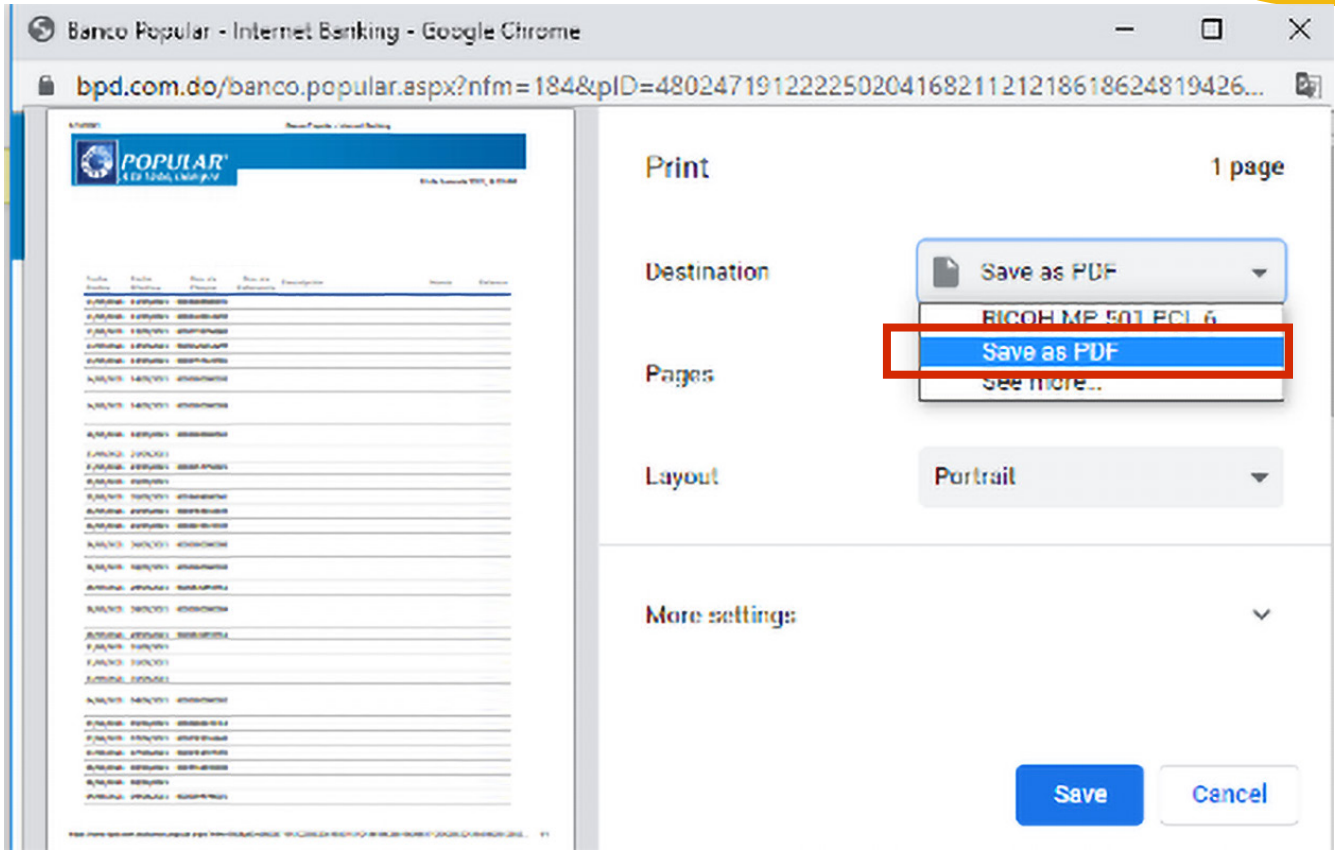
Banco Popular - Internet Banking - Google Chrome

bpd.com.do/banco.popular.aspx?nfm=184&pID=4802471912222502041682112121861862481942 6...

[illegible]

POPULAR

Print

1 page

Destination

Save as PDF

RICOH MP 501 PCL 6

Save as PDF

See more...

Pages

Layout

Portrait

More settings

Save

Cancel